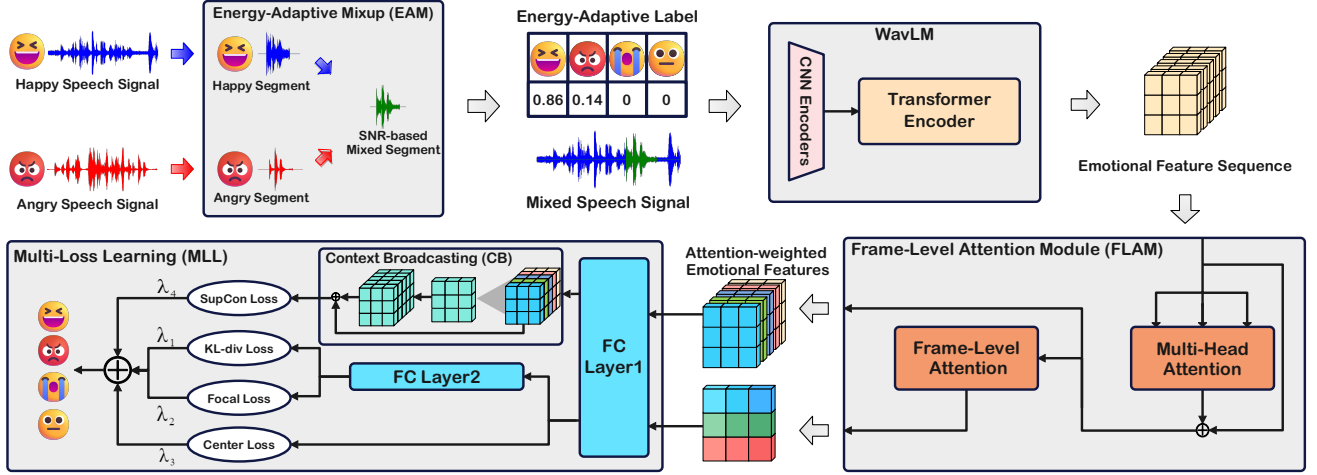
Happy Speech Signal

Angry Speech Signal

Energy-Adaptive Mixup (EAM)

Happy Segment

SNR-based Mixed Segment

Angry Segment

Energy-Adaptive Label

| | | | |
|---|---|---|---|
| 0.86 | 0.14 | 0 | 0 |

Mixed Speech Signal

WavLM

CNN Encoders

Transformer Encoder

Emotional Feature Sequence

Multi-Loss Learning (MLL)

Context Broadcasting (CB)

$\lambda_4$ SupCon Loss

$\lambda_1$ KL-div Loss

Focal Loss $\lambda_2$

Center Loss $\lambda_3$

FC Layer2

FC Layer1

Attention-weighted Emotional Features

Frame-Level Attention Module (FLAM)

Frame-Level Attention

Multi-Head Attention